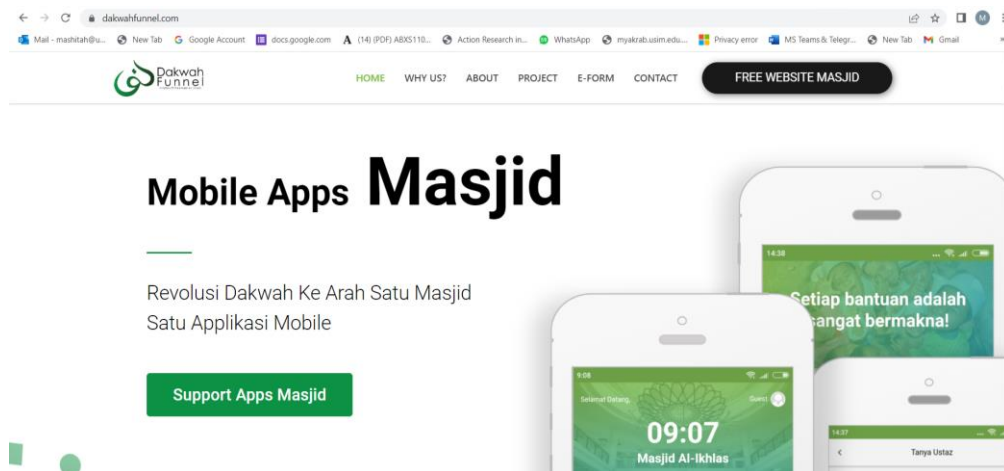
dakwahfunnel.com

Mail - mashitah@u... New Tab Google Account docs.google.com (14) (PDF) A8XS110... Action Research in... WhatsApp myakrab.usim.edu... Privacy error MS Teams & Telegr... New Tab Gmail

Dakwah Funnel

HOME WHY US? ABOUT PROJECT E-FORM CONTACT FREE WEBSITE MASJID

Mobile Apps Masjid

Revolusi Dakwah Ke Arah Satu Masjid Satu Applikasi Mobile

Support Apps Masjid

14:38

Setiap bantuan adalah sangat bermakna!

9:08

Selamat Datang, Guest

09:07

Masjid Al-Ikhlas

14:37

Tanya Ustaz